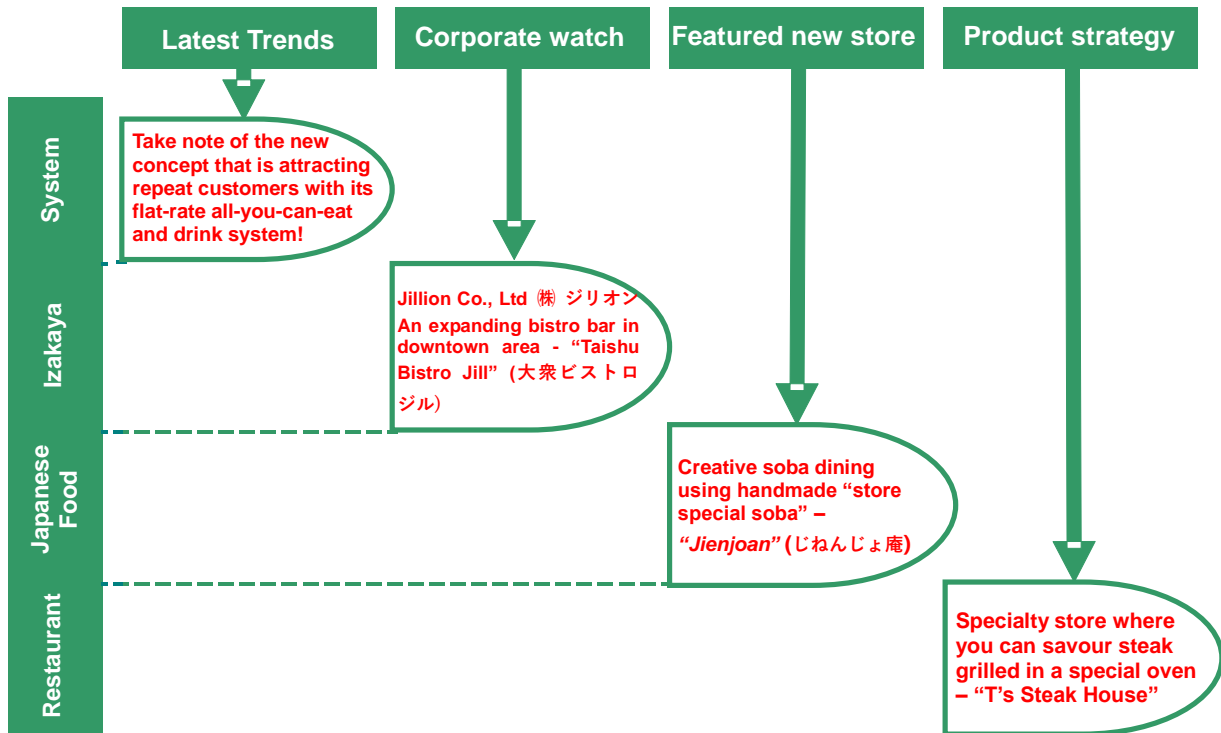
Latest Trends

Corporate watch

Featured new store

Product strategy

System

Izakaya

Japanese Food

Restaurant

Take note of the new concept that is attracting repeat customers with its flat-rate all-you-can-eat and drink system!

Jillion Co., Ltd ㈱ ジリオン
An expanding bistro bar in downtown area - “Taishu Bistro Jill” (大衆ビストロジル)

Creative soba dining using handmade “store special soba” – “Jienjoan” (じねんじょ庵)

Specialty store where you can savour steak grilled in a special oven – “T’s Steak House”